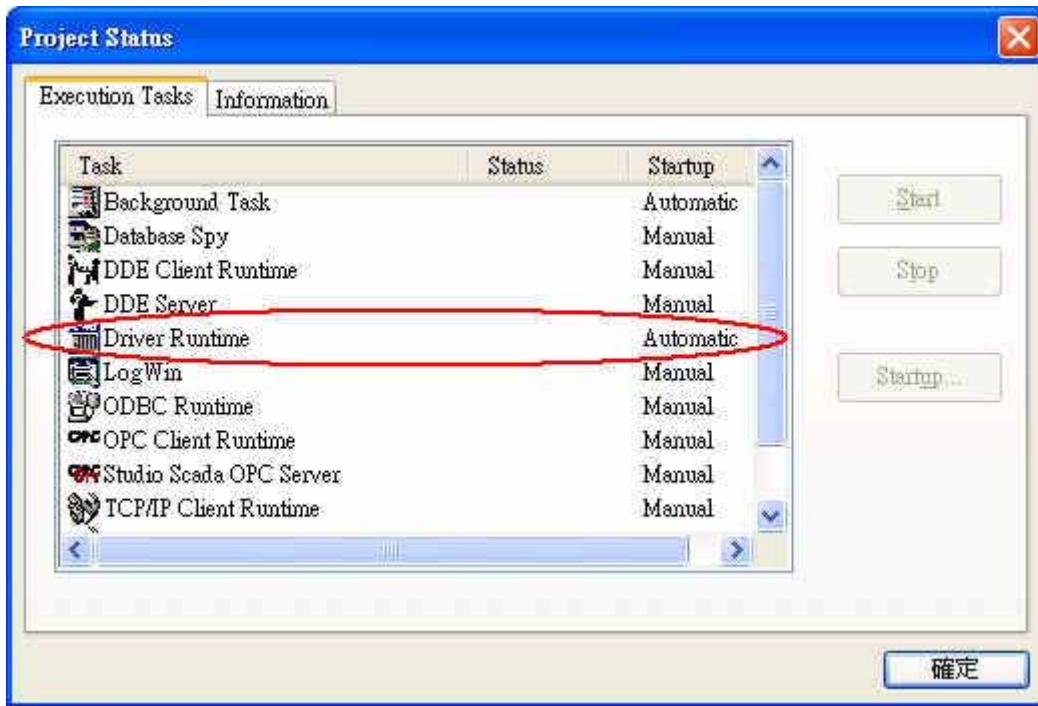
Project Status

Execution Tasks | Information

| Task | Status | Startup |
|---|---|---|
| Background Task | | Automatic |
| Database Spy | | Manual |
| DDE Client Runtime | | Manual |
| DDE Server | | Manual |
| Driver Runtime | | Automatic |
| LogWin | | Manual |
| ODBC Runtime | | Manual |
| OPC Client Runtime | | Manual |
| Studio Scada OPC Server | | Manual |
| TCP/IP Client Runtime | | Manual |

Start

Stop

Startup...

確定